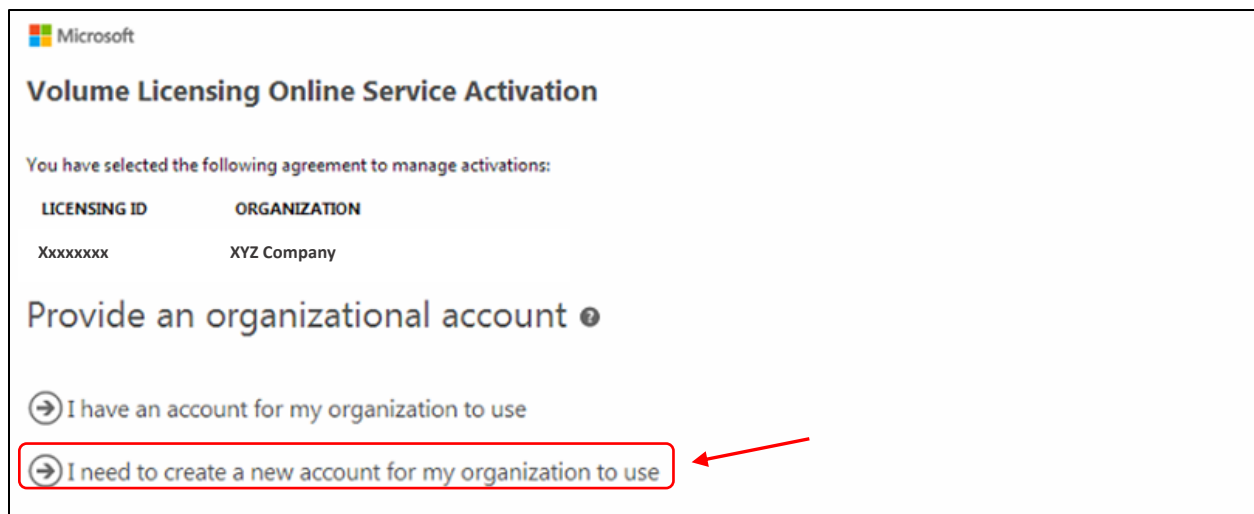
Microsoft

Volume Licensing Online Service Activation

You have selected the following agreement to manage activations:

| LICENSING ID | ORGANIZATION |
|---|---|
| Xxxxxxxx | XYZ Company |

Provide an organizational account

I have an account for my organization to use

I need to create a new account for my organization to use